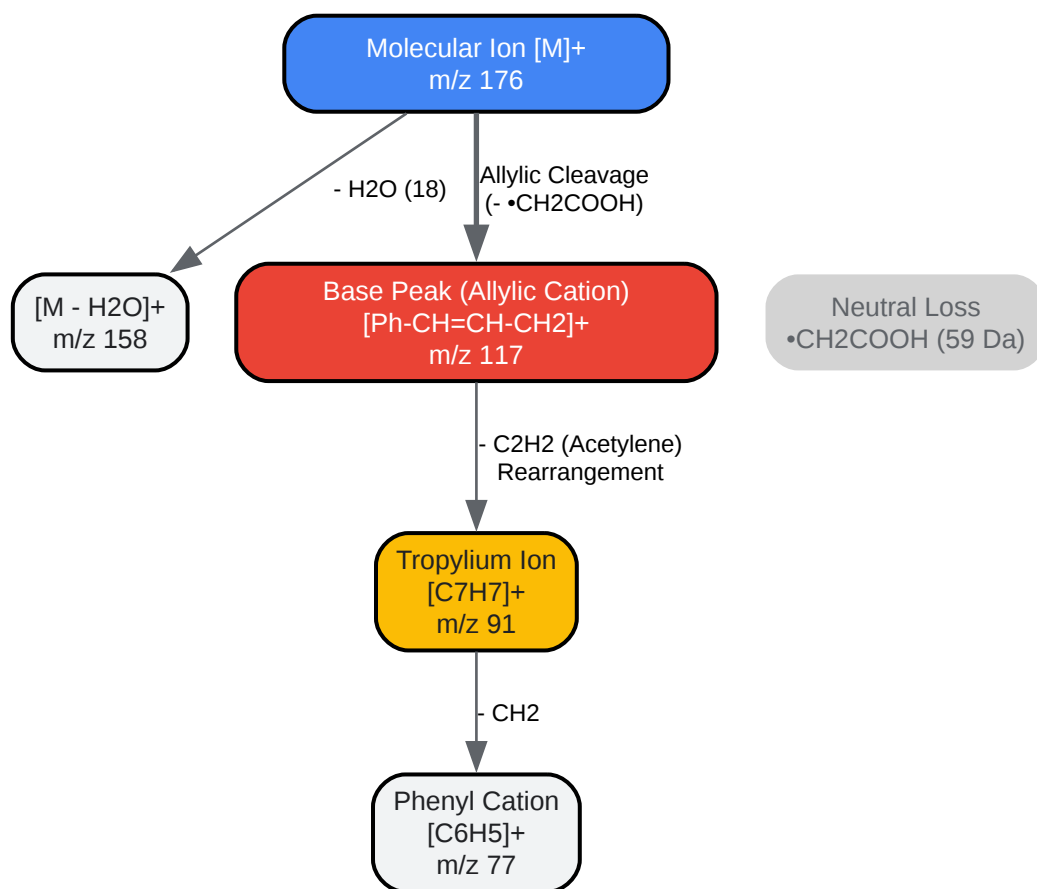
Molecular Ion [M]+
m/z 176

- H2O (18)

Allylic Cleavage
(- •CH2COOH)

[M - H2O]+
m/z 158

Base Peak (Allylic Cation)
[Ph-CH=CH-CH2]+
m/z 117

Neutral Loss
•CH2COOH (59 Da)

- C2H2 (Acetylene)
Rearrangement

Tropylium Ion
[C7H7]+
m/z 91

- CH2

Phenyl Cation
[C6H5]+
m/z 77